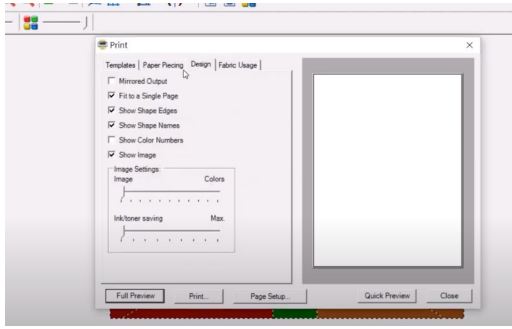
Print

Templates | Paper Piecing | Design | Fabric Usage

Mirrored Output
Fit to a Single Page
Show Shape Edges
Show Shape Names
Show Color Numbers
Show Image

Image Settings:
Image
Colors

Ink/toner saving
Max.

Full Preview
Print...
Page Setup...
Quick Preview
Close